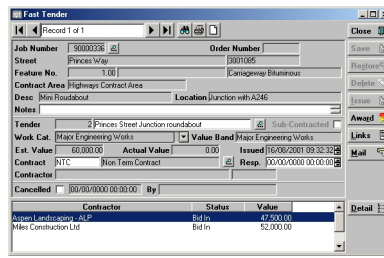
Fast Tender

Record 1 of 1

Close

Job Number 90000336
Order Number

Save

Street Princes Way
3001085

Restore

Feature No. 1.00
Carriageway Bituminous

Delete

Contract Area Highways Contract Area

Desc Mini Roundabout
Location Junction with A246

Issue

Notes

Award

Tender 2 Princes Street Junction roundabout
Sub-Contracted

Links

Work Cat. Major Engineering Works
Value Band Major Engineering Works

Mail

Est. Value 60,000.00
Actual Value 0.00
Issued 16/08/2001 09:32:32

Contract NTC
Non Term Contract
Resp. 00/00/0000 00:00:00

Contractor

Cancelled 00/00/0000 00:00:00 By

| Contractor | Status | Value |
|---|---|---|
| Aspen Landscaping - ALP | Bid In | 47,500.00 |
| Miles Construction Ltd | Bid In | 52,000.00 |

Detail